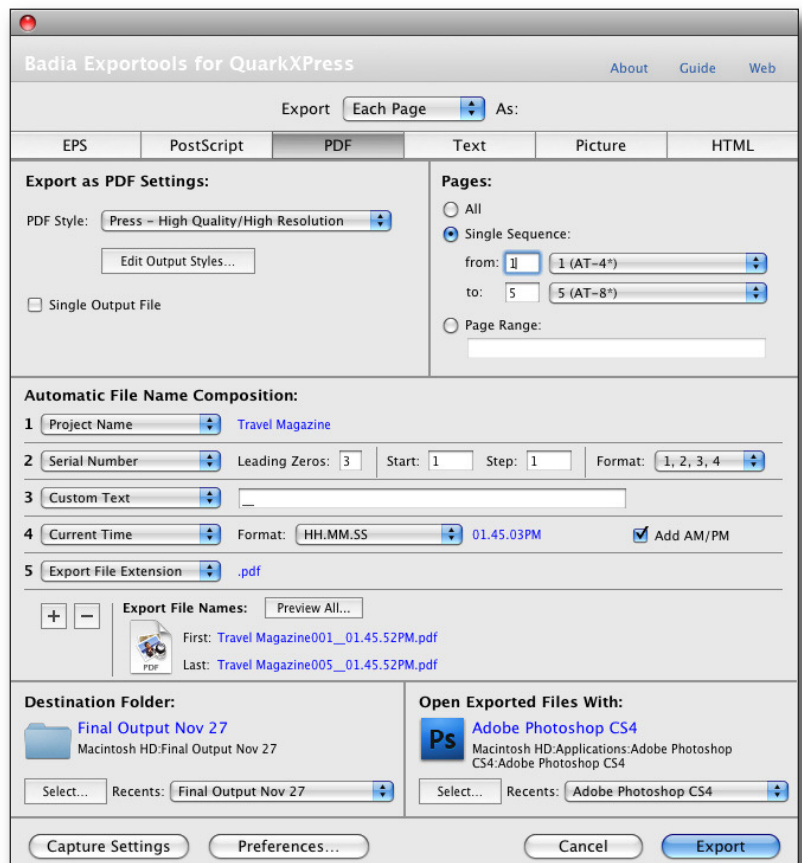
Badia Exportools for QuarkXPress

About Guide Web

Export Each Page As:

| EPS | PostScript | PDF | Text | Picture | HTML |
|---|---|---|---|---|---|

Export as PDF Settings:

PDF Style: Press – High Quality/High Resolution

Edit Output Styles...

Single Output File

Pages:

All

Single Sequence:

from: 1 1 (AT-4*)

to: 5 5 (AT-8*)

Page Range:

Automatic File Name Composition:

1 Project Name Travel Magazine

2 Serial Number Leading Zeros: 3 Start: 1 Step: 1 Format: 1, 2, 3, 4

3 Custom Text _

4 Current Time Format: HH.MM.SS 01.45.03PM Add AM/PM

5 Export File Extension .pdf

+ −

Export File Names: Preview All...

PDF

First: Travel Magazine001__01.45.52PM.pdf

Last: Travel Magazine005__01.45.52PM.pdf

Destination Folder:

Final Output Nov 27

Macintosh HD:Final Output Nov 27

Select... Recents: Final Output Nov 27

Open Exported Files With:

Ps

Adobe Photoshop CS4

Macintosh HD:Applications:Adobe Photoshop CS4:Adobe Photoshop CS4

Select... Recents: Adobe Photoshop CS4

Capture Settings Preferences... Cancel Export